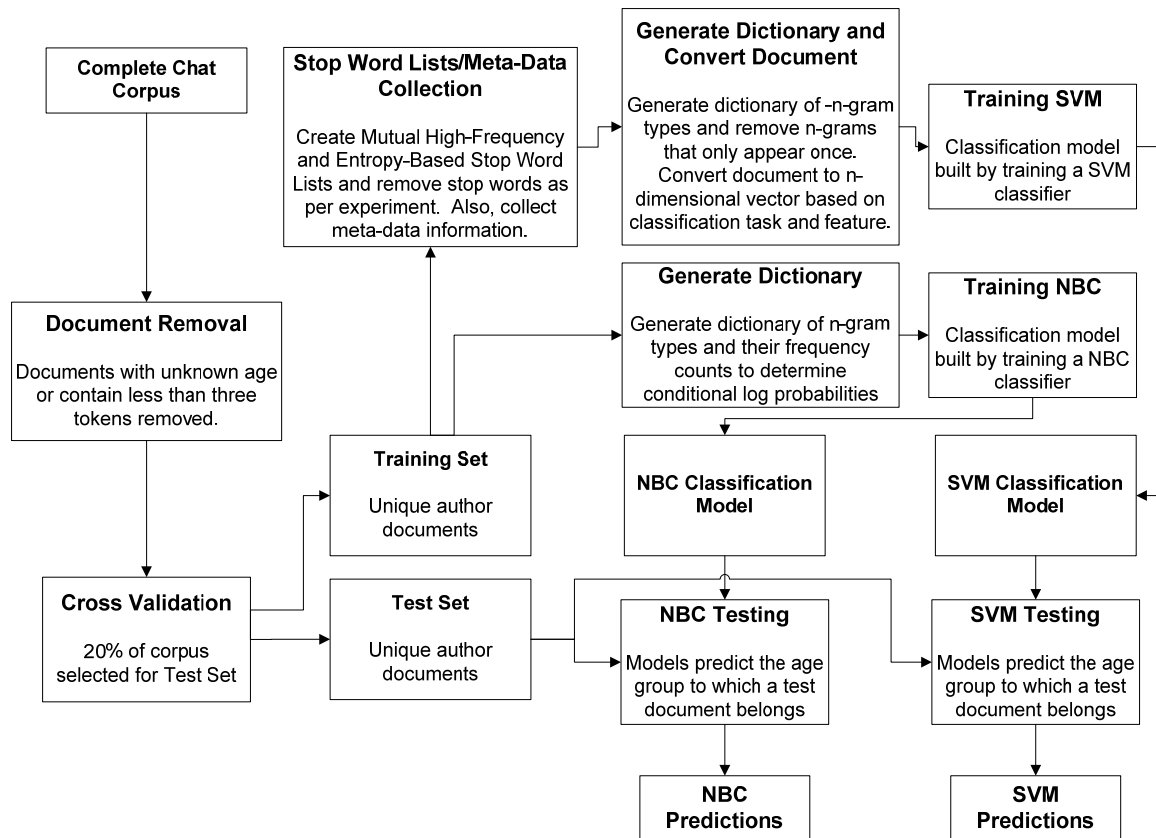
Complete Chat Corpus

Stop Word Lists/Meta-Data Collection

Create Mutual High-Frequency and Entropy-Based Stop Word Lists and remove stop words as per experiment. Also, collect meta-data information.

Generate Dictionary and Convert Document

Generate dictionary of -n-gram types and remove n-grams that only appear once. Convert document to n-dimensional vector based on classification task and feature.

Training SVM

Classification model built by training a SVM classifier

Document Removal

Documents with unknown age or contain less than three tokens removed.

Generate Dictionary

Generate dictionary of n-gram types and their frequency counts to determine conditional log probabilities

Training NBC

Classification model built by training a NBC classifier

Training Set

Unique author documents

NBC Classification Model

SVM Classification Model

Cross Validation

20% of corpus selected for Test Set

Test Set

Unique author documents

NBC Testing

Models predict the age group to which a test document belongs

SVM Testing

Models predict the age group to which a test document belongs

NBC Predictions

SVM Predictions